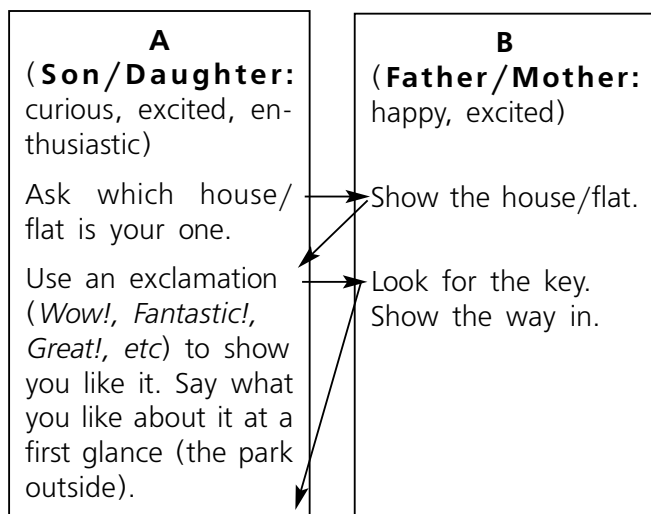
A
(Son/Daughter: curious, excited, enthusiastic)

Ask which house/flat is your one.

Use an exclamation (*Wow!*, *Fantastic!*, *Great!*, *etc*) to show you like it. Say what you like about it at a first glance (the park outside).

B
(Father/Mother: happy, excited)

Show the house/flat.

Look for the key. Show the way in.